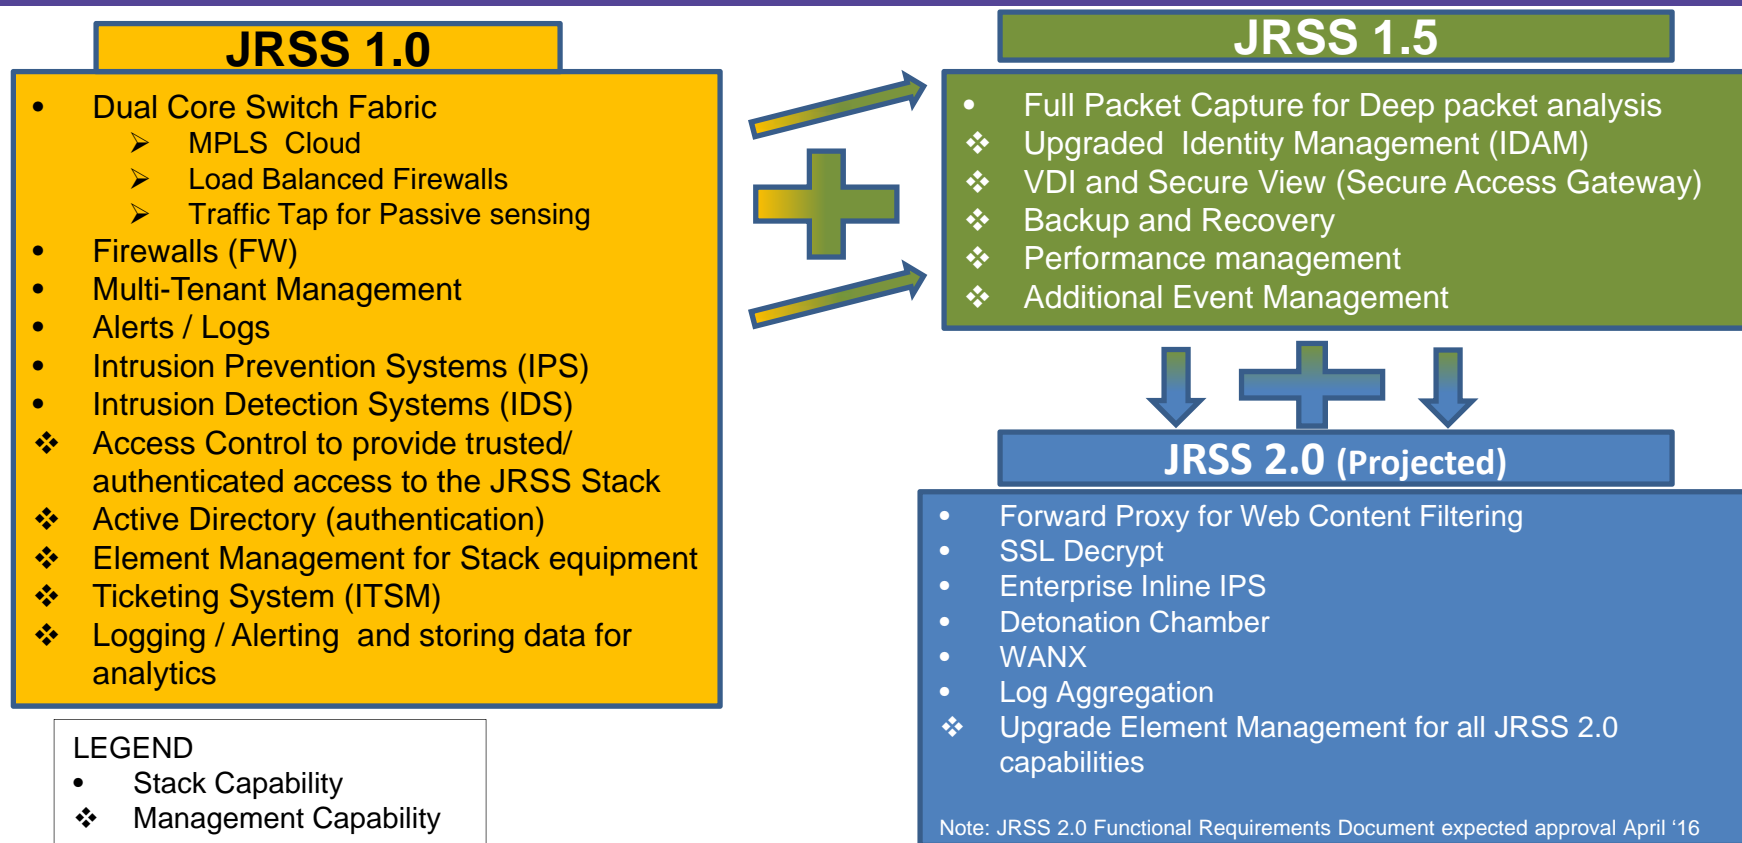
JRSS 1.0

- Dual Core Switch Fabric
  - ➢ MPLS Cloud
  - ➢ Load Balanced Firewalls
  - ➢ Traffic Tap for Passive sensing
- Firewalls (FW)
- Multi-Tenant Management
- Alerts / Logs
- Intrusion Prevention Systems (IPS)
- Intrusion Detection Systems (IDS)

❖ Access Control to provide trusted/ authenticated access to the JRSS Stack
❖ Active Directory (authentication)
❖ Element Management for Stack equipment
❖ Ticketing System (ITSM)
❖ Logging / Alerting and storing data for analytics

LEGEND
- Stack Capability

❖ Management Capability

JRSS 1.5

- Full Packet Capture for Deep packet analysis

❖ Upgraded Identity Management (IDAM)
❖ VDI and Secure View (Secure Access Gateway)
❖ Backup and Recovery
❖ Performance management
❖ Additional Event Management

JRSS 2.0 (Projected)

- Forward Proxy for Web Content Filtering
- SSL Decrypt
- Enterprise Inline IPS
- Detonation Chamber
- WANX
- Log Aggregation

❖ Upgrade Element Management for all JRSS 2.0 capabilities

Note: JRSS 2.0 Functional Requirements Document expected approval April '16